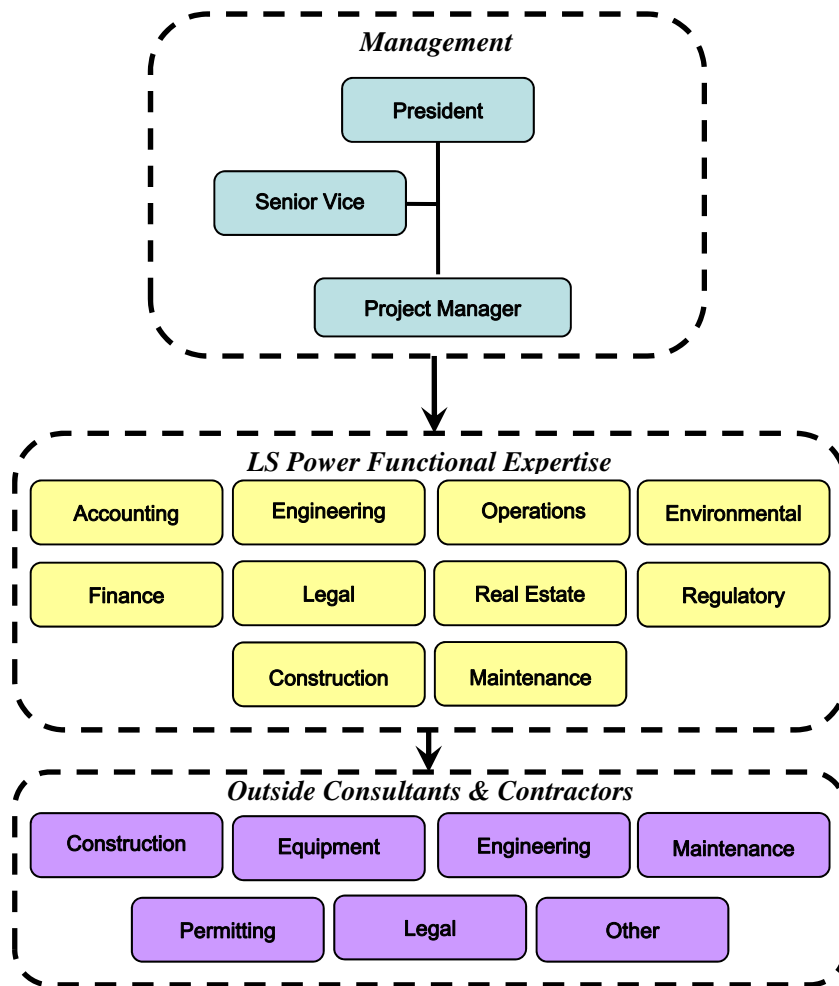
Management

President

Senior Vice

Project Manager

LS Power Functional Expertise

Accounting
Engineering
Operations
Environmental
Finance
Legal
Real Estate
Regulatory
Construction
Maintenance

Outside Consultants & Contractors

Construction
Equipment
Engineering
Maintenance
Permitting
Legal
Other